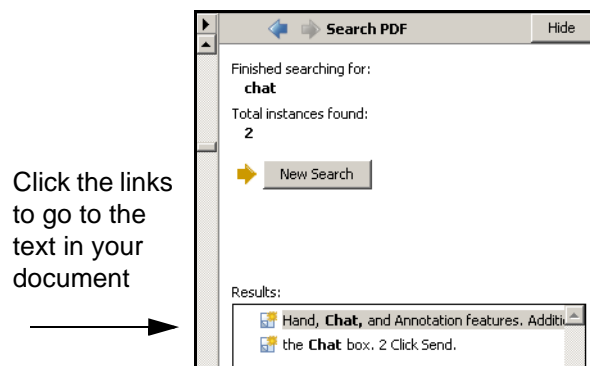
Click the links to go to the text in your document

Search PDF

Hide

Finished searching for:
chat

Total instances found:
2

New Search

Results:

Hand, **Chat,** and Annotation features. Additi

the **Chat** box. 2 Click Send.